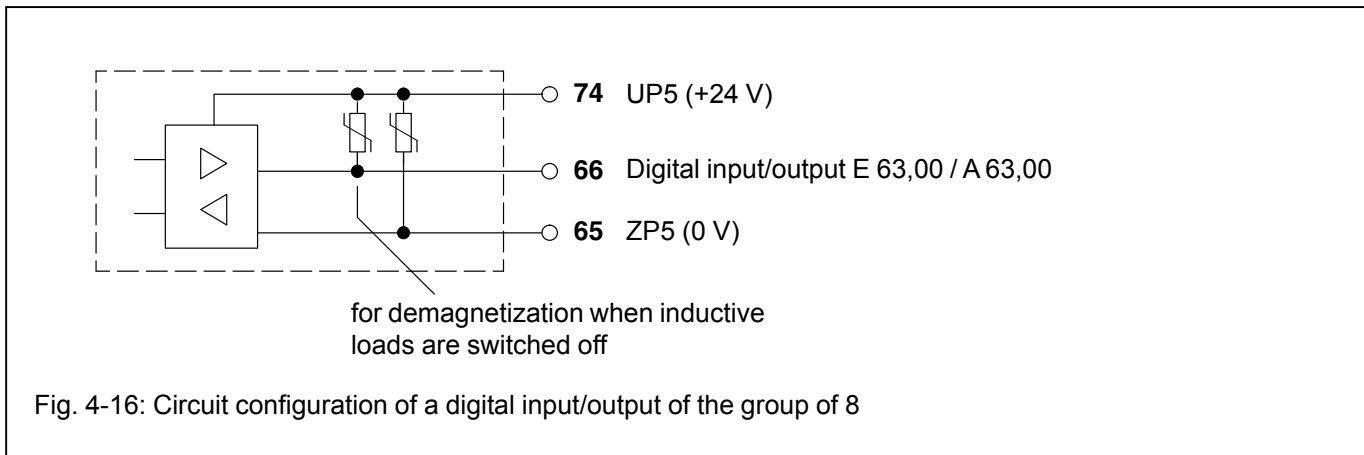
**74** UP5 (+24 V)

**66** Digital input/output E 63,00 / A 63,00

**65** ZP5 (0 V)

for demagnetization when inductive loads are switched off

Fig. 4-16: Circuit configuration of a digital input/output of the group of 8